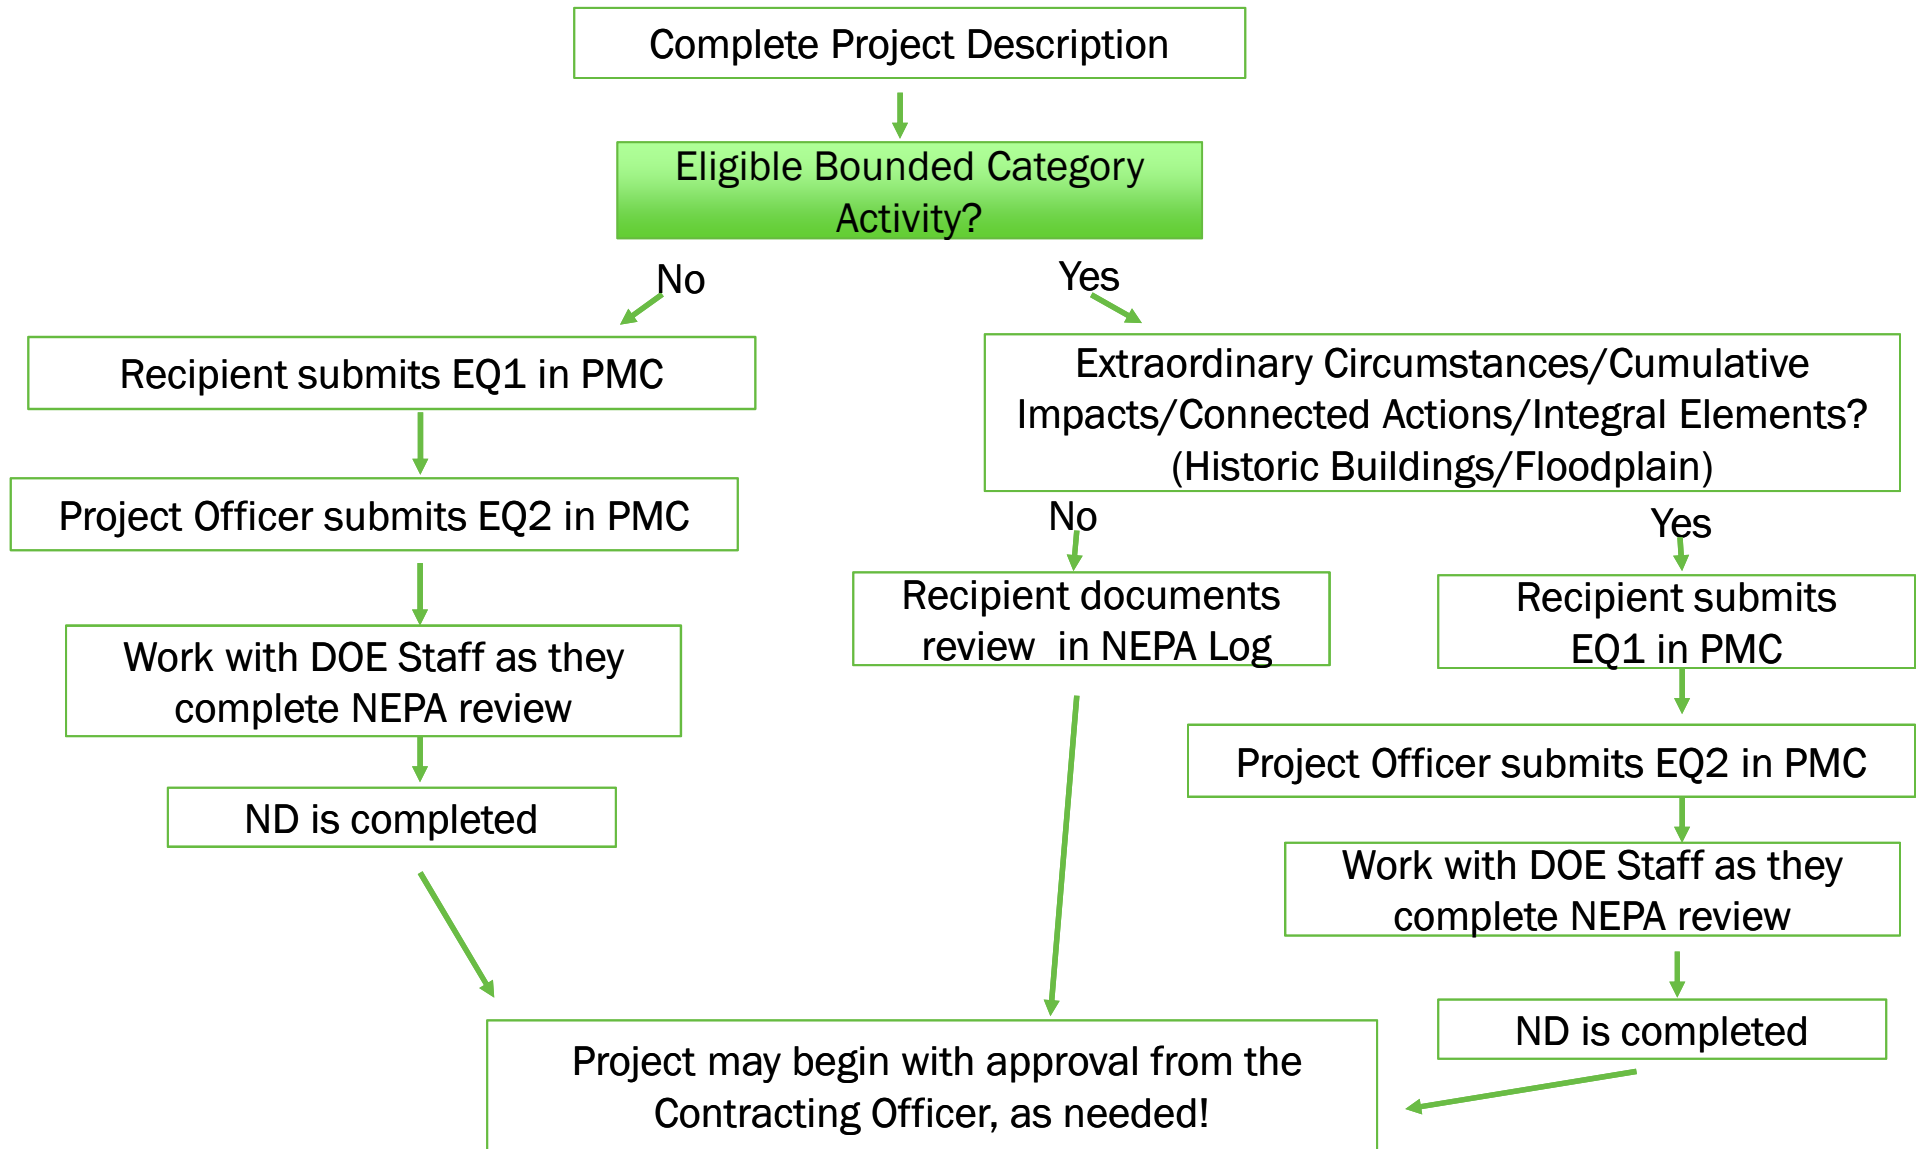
Complete Project Description

Eligible Bounded Category Activity?

No

Yes

Recipient submits EQ1 in PMC

Project Officer submits EQ2 in PMC

Work with DOE Staff as they complete NEPA review

ND is completed

Extraordinary Circumstances/Cumulative Impacts/Connected Actions/Integral Elements? (Historic Buildings/Floodplain)

No

Yes

Recipient documents review in NEPA Log

Recipient submits EQ1 in PMC

Project Officer submits EQ2 in PMC

Work with DOE Staff as they complete NEPA review

ND is completed

Project may begin with approval from the Contracting Officer, as needed!